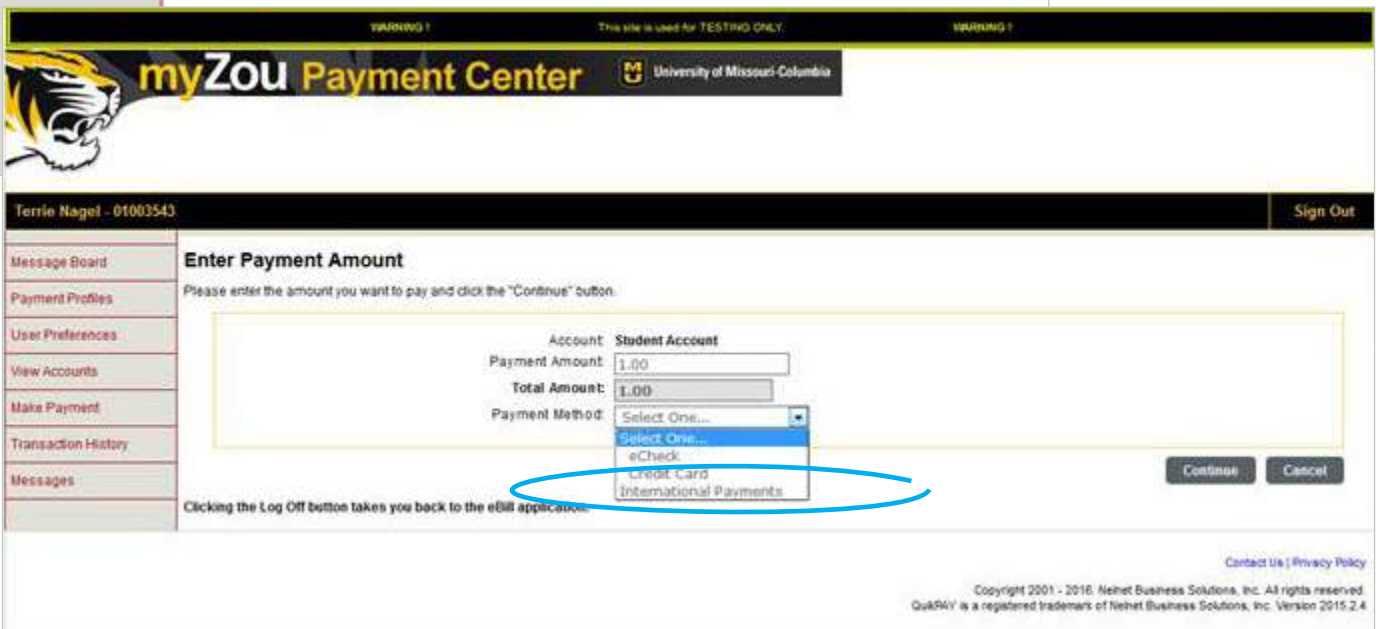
WARNING ! This site is used for TESTING ONLY. WARNING !

myZou Payment Center

University of Missouri-Columbia

Terrie Nagel - 01003543

Sign Out

Message Board
Payment Profiles
User Preferences
View Accounts
Make Payment
Transaction History
Messages

Enter Payment Amount

Please enter the amount you want to pay and click the "Continue" button.

Account: Student Account
Payment Amount: 1.00
Total Amount: 1.00
Payment Method: Select One...

Select One...
eCheck
Credit Card
International Payments

Continue
Cancel

Clicking the Log Off button takes you back to the eBill application.

Contact Us | Privacy Policy

Copyright 2001 - 2016. Nelnet Business Solutions, Inc. All rights reserved.
QuikPAY is a registered trademark of Nelnet Business Solutions, Inc. Version 2015.2.4